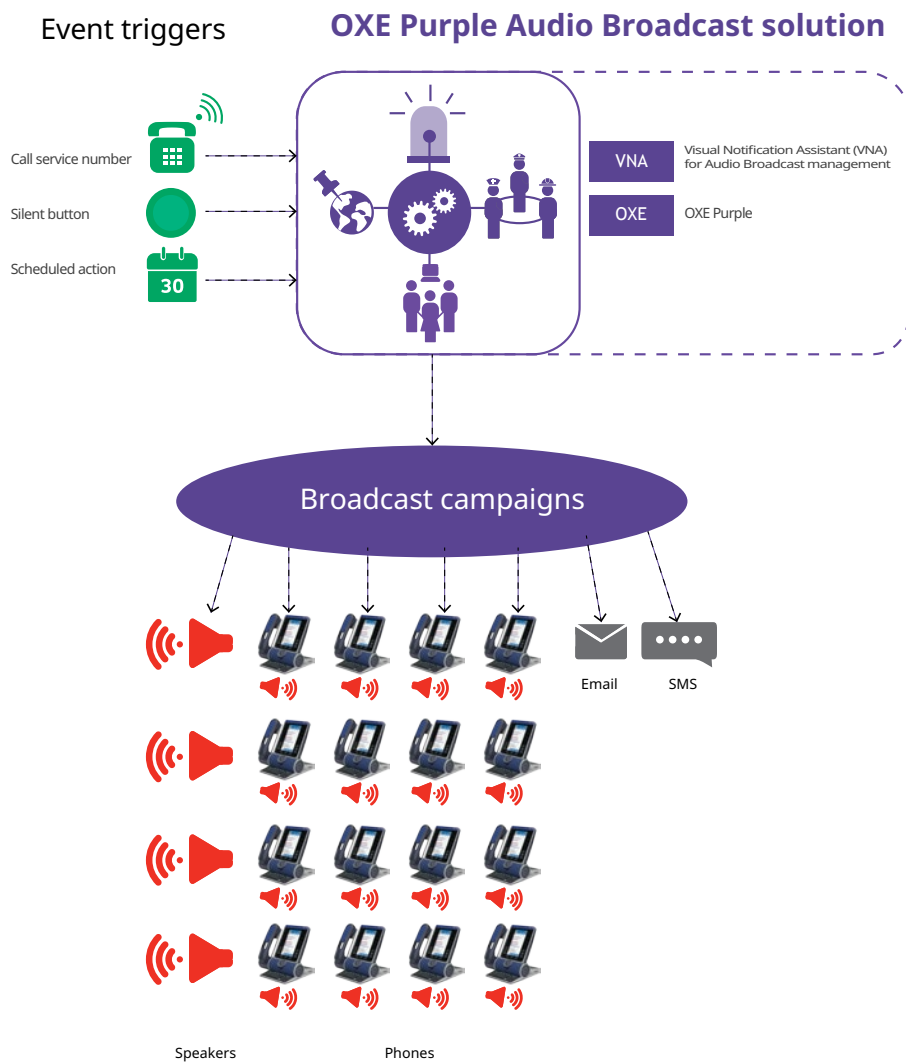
Event triggers

OXE Purple Audio Broadcast solution

Call service number

Silent button

Scheduled action

30

VNA

Visual Notification Assistant (VNA) for Audio Broadcast management

OXE

OXE Purple

Broadcast campaigns

Email

SMS

Speakers

Phones